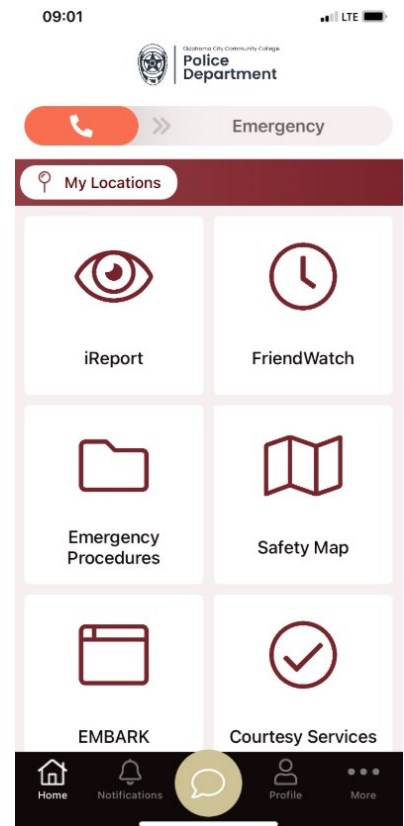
09:01

LTE

Oklahoma City Community College
Police Department

Emergency

My Locations

iReport

FriendWatch

Emergency Procedures

Safety Map

EMBARK

Courtesy Services

Home

Notifications

Profile

More